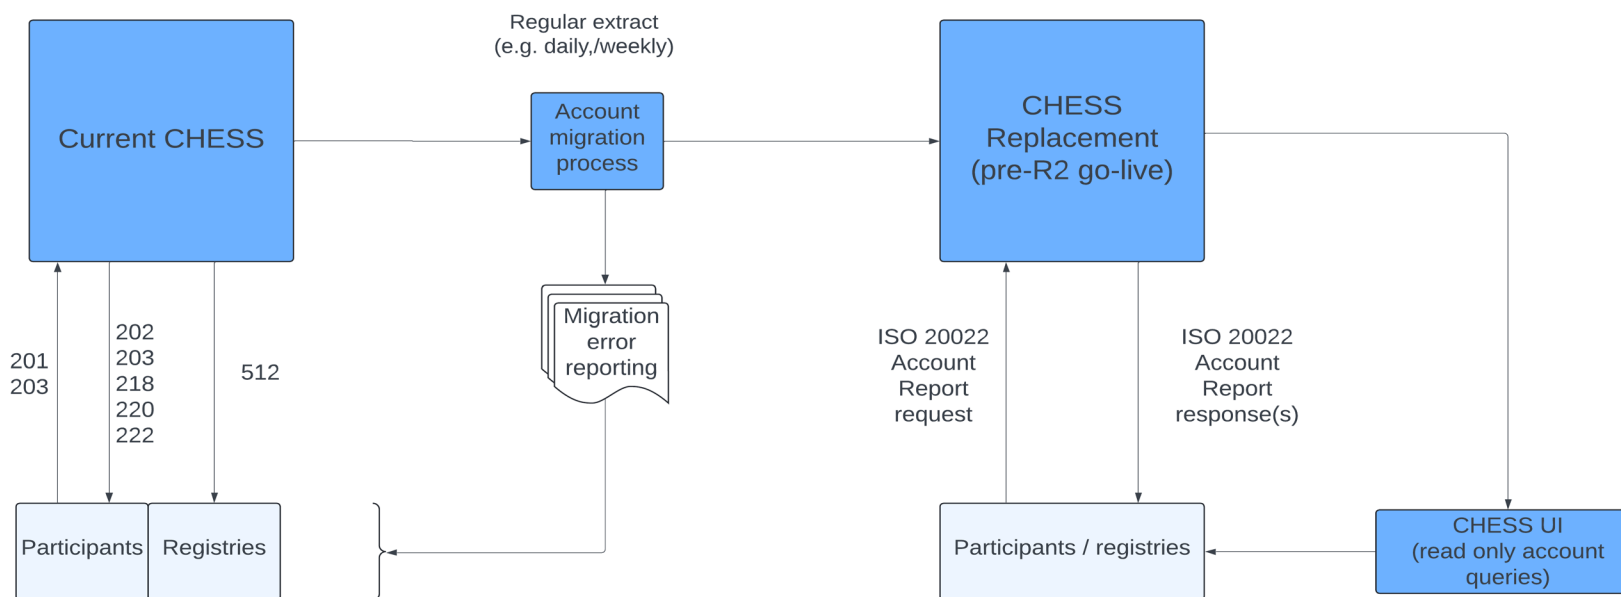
Current CHESS

Regular extract (e.g. daily,/weekly)

Account migration process

CHESS Replacement (pre-R2 go-live)

201
203

202
203
218
220
222

512

Migration error reporting

ISO 20022 Account Report request

ISO 20022 Account Report response(s)

Participants

Registries

Participants / registries

CHESS UI (read only account queries)